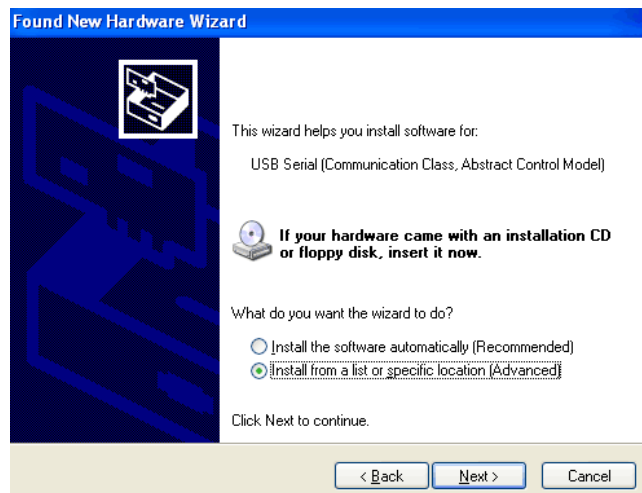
Found New Hardware Wizard

This wizard helps you install software for:

USB Serial (Communication Class, Abstract Control Model)

If your hardware came with an installation CD or floppy disk, insert it now.

What do you want the wizard to do?

Install the software automatically (Recommended)

Install from a list or specific location (Advanced)

Click Next to continue.

< Back

Next >

Cancel